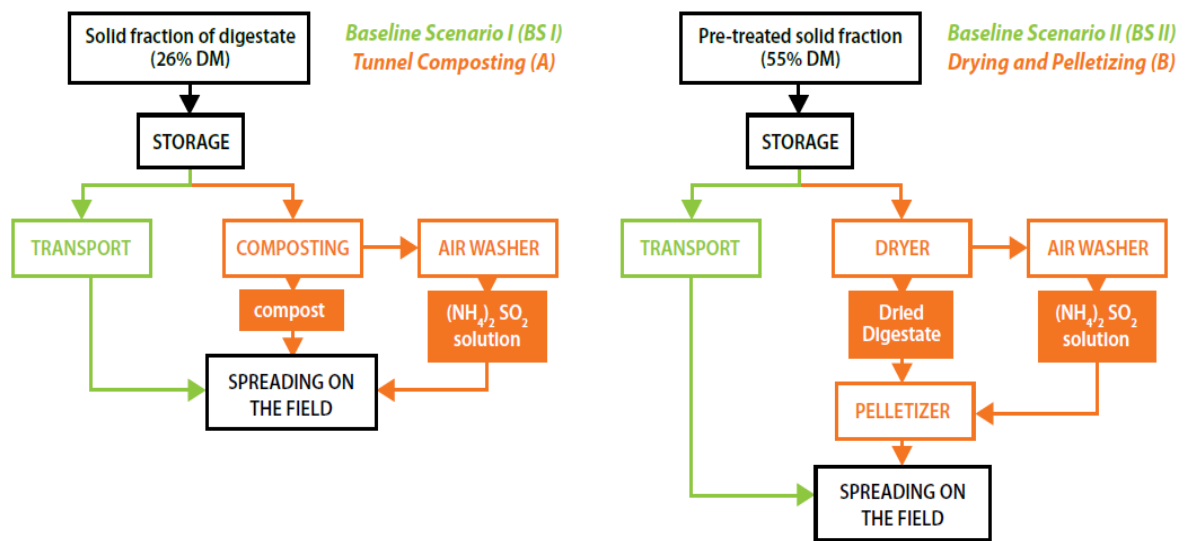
Solid fraction of digestate (26% DM)

Baseline Scenario I (BS I)
Tunnel Composting (A)

STORAGE

TRANSPORT

COMPOSTING

AIR WASHER

compost

$(NH_4)_2$ $SO_2$ solution

SPREADING ON THE FIELD

Pre-treated solid fraction (55% DM)

Baseline Scenario II (BS II)
Drying and Pelletizing (B)

STORAGE

TRANSPORT

DRYER

AIR WASHER

Dried Digestate

$(NH_4)_2$ $SO_2$ solution

PELLETIZER

SPREADING ON THE FIELD